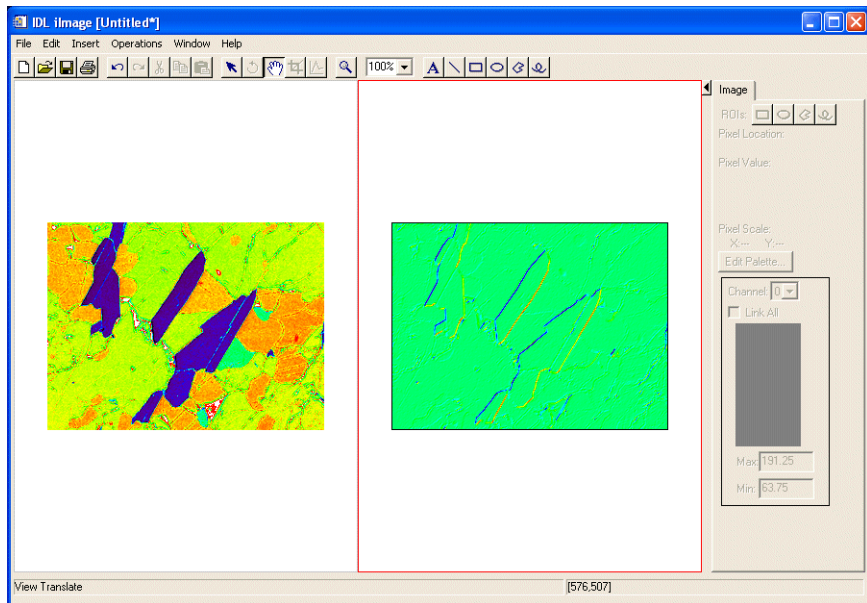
IDL iImage [Untitled*]

File Edit Insert Operations Window Help

100%

Image

ROIs:

Pixel Location:

Pixel Value:

Pixel Scale:
X:--- Y:---

Edit Palette...

Channel: 0

Link All

Max: 191.25

Min: 63.75

View Translate

[576,507]